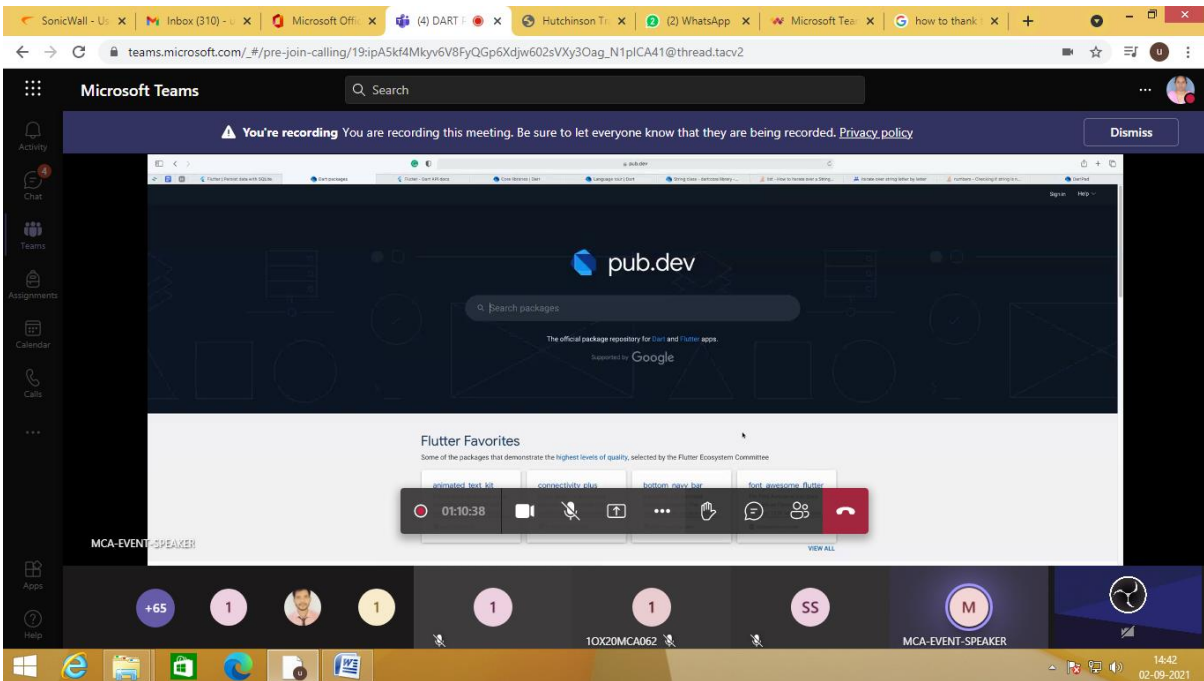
SonicWall - Us | Inbox (310) - | Microsoft Offi | (4) DART | Hutchinson Tr | (2) WhatsApp | Microsoft Tea | how to thank | +

teams.microsoft.com/_#/pre-join-calling/19:ipA5kf4Mkyv6V8FyQGp6Xdjw602sVXy3Oag_N1pICA41@thread.tacv2

Microsoft Teams

Search

Activity
4
Chat
Teams
Assignments
Calendar
Calls
...
Apps
Help

You're recording You are recording this meeting. Be sure to let everyone know that they are being recorded. Privacy policy

Dismiss

pub.dev

Sign in Help

pub.dev

Search packages

The official package repository for Dart and Flutter apps.

Supported by Google

Flutter Favorites

Some of the packages that demonstrate the highest levels of quality, selected by the Flutter Ecosystem Committee

animated_text_kit
connectivity_plus
bottom_navy_bar
font_awesome_flutter

VIEW ALL

01:10:38

MCA-EVENT-SPEAKER

+65
1
1
1
1
SS
M

1OX20MCA062

MCA-EVENT-SPEAKER

14:42
02-09-2021